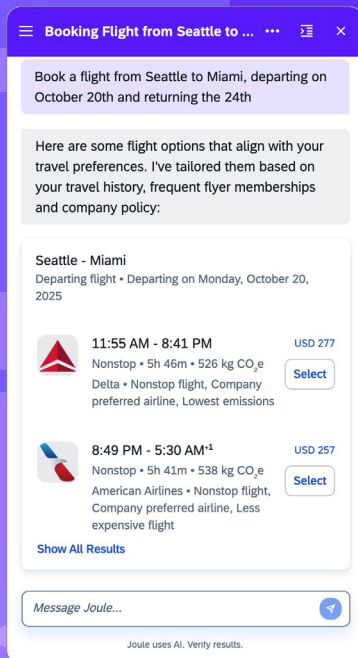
Booking Flight from Seattle to ...

Book a flight from Seattle to Miami, departing on October 20th and returning the 24th

Here are some flight options that align with your travel preferences. I've tailored them based on your travel history, frequent flyer memberships and company policy:

Seattle - Miami

Departing flight • Departing on Monday, October 20, 2025

11:55 AM - 8:41 PM
USD 277
Nonstop • 5h 46m • 526 kg $CO_2e$
Delta • Nonstop flight, Company preferred airline, Lowest emissions
Select

8:49 PM - 5:30 AM$^{+1}$
USD 257
Nonstop • 5h 41m • 538 kg $CO_2e$
American Airlines • Nonstop flight, Company preferred airline, Less expensive flight
Select

Show All Results

Message Joule...

Joule uses AI. Verify results.